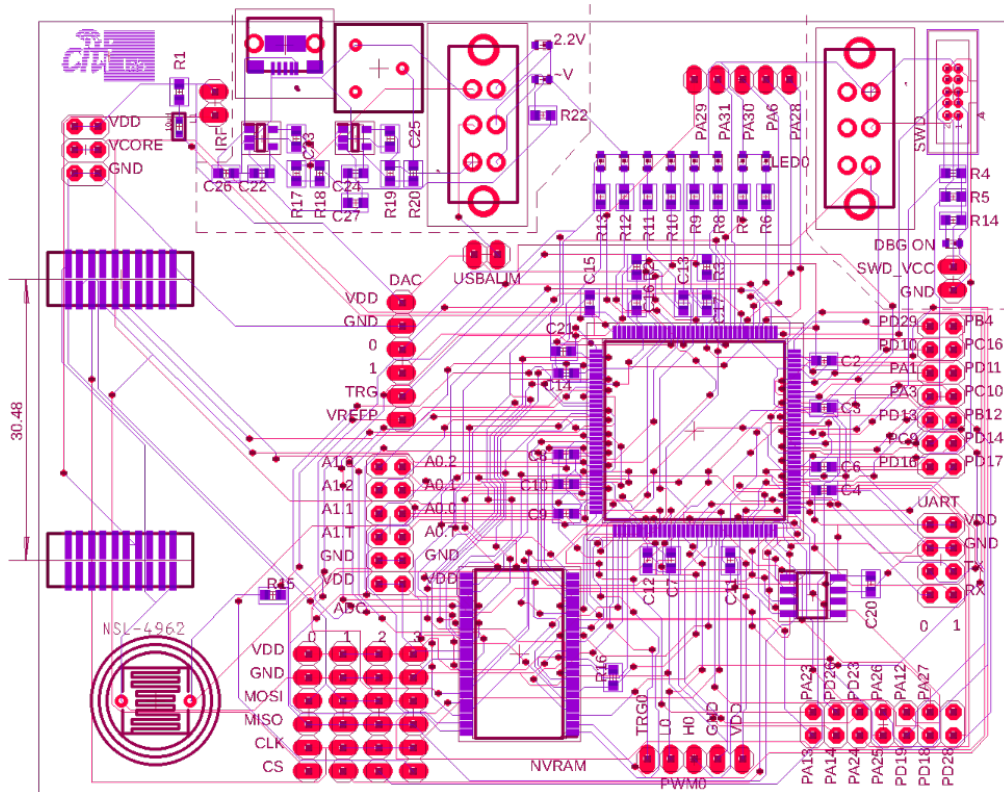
R1
VDD
VCORE
GND
IRF
C26 C22
C23
C24
C25
R17 R18
C27
R19 R20
2.2V
V
R22
PA29 PA31 PA30 PA6 PA28
LED0
R13 R12 R11 R10 R9 R8 R7 R6
SWD
R4
R5
R14
DBG ON
SWD_VCC
GND
USBALIM
DAC
VDD
GND
0
1
TRG
VREFP
C15
C13
C21
C14
C2
C3
C6
C4
C5
C10
C9
PD29 PB4
PD10 PC16
PA1 PD11
PA3 PC10
PD13 PB12
PC9 PD14
PD16 PD17
UART
VDD
GND
TX
RX
0 1
30.48
A1.0 A0.2
A1.2 A0.1
A1.1 A0.0
A1.T A0.7
GND GND
VDD VDD
ADC
R15
NSL-4962
0 1 2 3
VDD
GND
MOSI
MISO
CLK
CS
C12
C7
C1
C20
R16
NVRAM
TRG0 L0 H0 GND VDD
PWM0
PA23 PD26 PD23 PA26 PA12 PA27
PA13 PA14 PA24 PA25 PD19 PD18 PD28